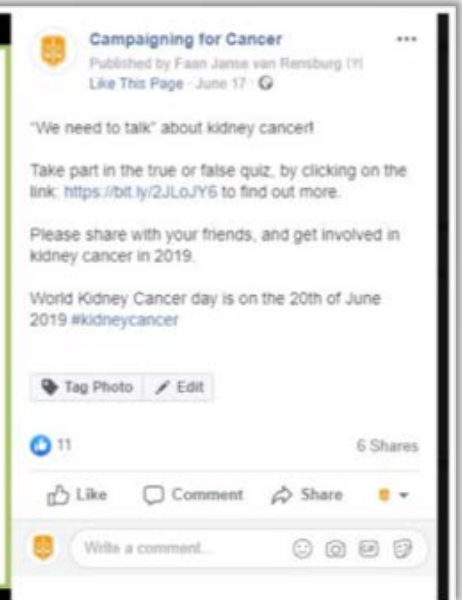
Campaigning for Cancer
...
Published by Faan Janse van Rensburg [?]
Like This Page · June 17 ·

"We need to talk" about kidney cancer!

Take part in the true or false quiz, by clicking on the link: https://bit.ly/2JLoJY6 to find out more.

Please share with your friends, and get involved in kidney cancer in 2019.

World Kidney Cancer day is on the 20th of June 2019 #kidneycancer

Tag Photo
Edit

11
6 Shares

Like
Comment
Share

Write a comment...